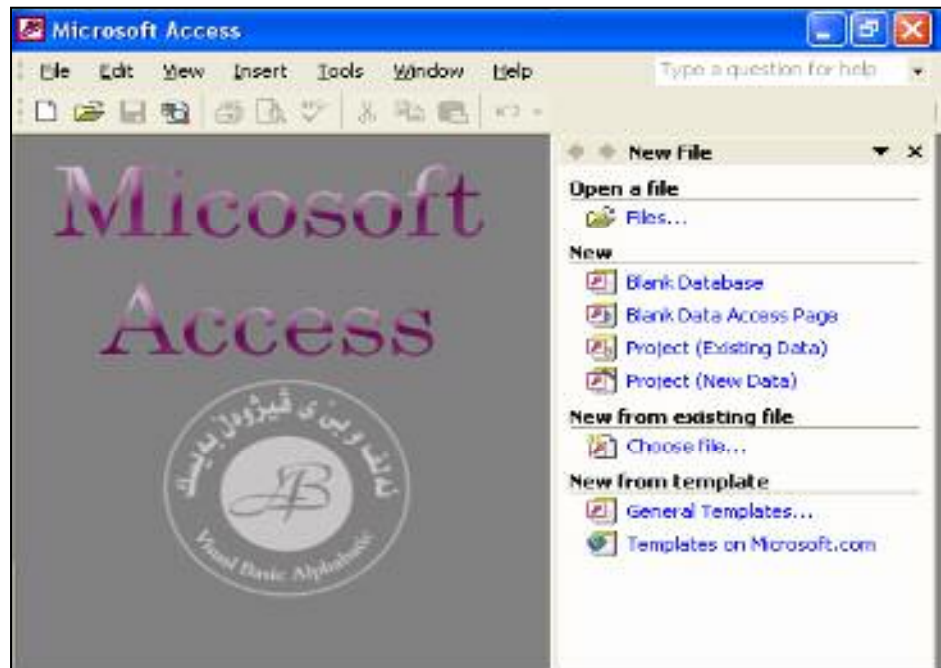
Microsoft Access

File Edit View Insert Tools Window Help

Type a question for help

Micosoft Access

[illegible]

AB

Visual Basic Alphabetic

New File

Open a file

Files...

New

Blank Database

Blank Data Access Page

Project (Existing Data)

Project (New Data)

New from existing file

Choose file...

New from template

General Templates...

Templates on Microsoft.com